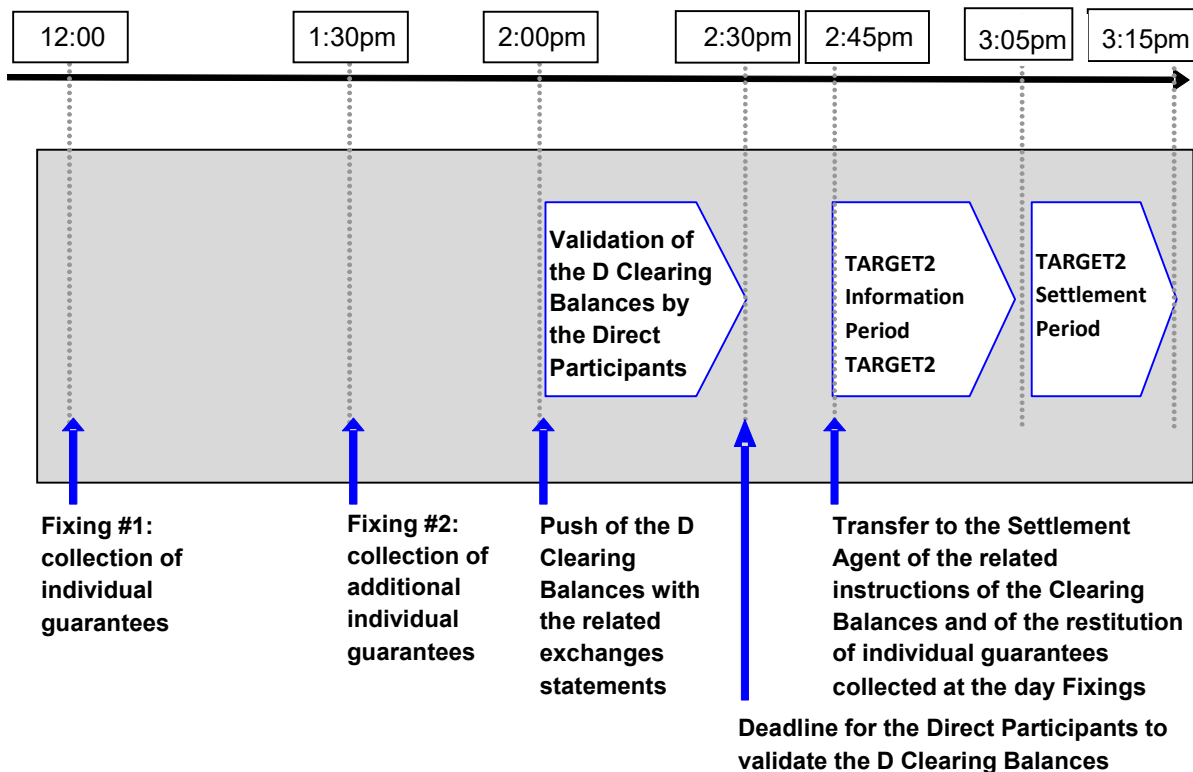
12:00

1:30pm

2:00pm

2:30pm

2:45pm

3:05pm

3:15pm

Validation of the D Clearing Balances by the Direct Participants

TARGET2 Information Period TARGET2

TARGET2 Settlement Period

Fixing #1: collection of individual guarantees

Fixing #2: collection of additional individual guarantees

Push of the D Clearing Balances with the related exchanges statements

Transfer to the Settlement Agent of the related instructions of the Clearing Balances and of the restitution of individual guarantees collected at the day Fixings

Deadline for the Direct Participants to validate the D Clearing Balances